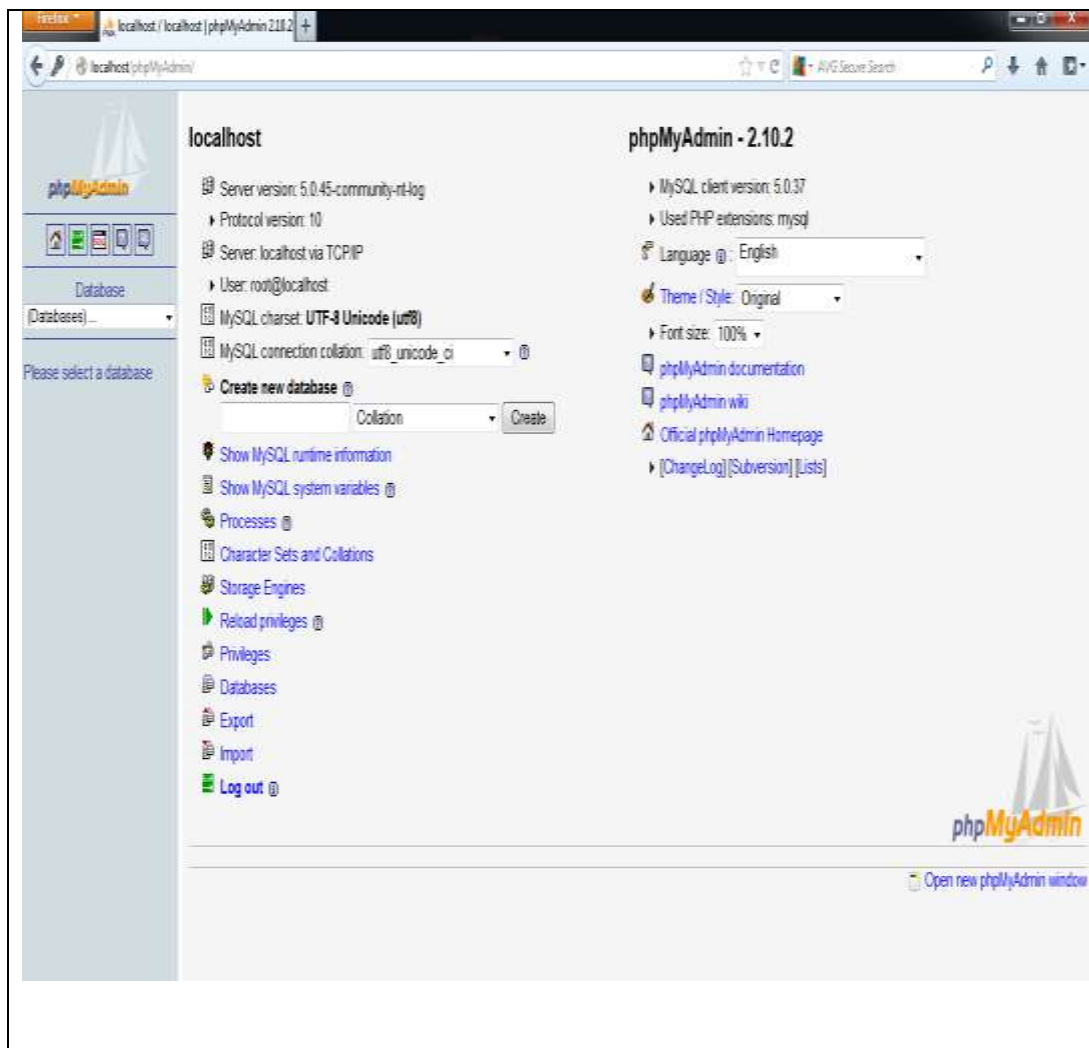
Firefox
localhost / localhost | phpMyAdmin 2.10.2
localhost/phpMyAdmin/
AVG Secure Search

phpMyAdmin

Database
(Databases)...

Please select a database

localhost

Server version: 5.0.45-community-nt-log
Protocol version: 10
Server: localhost via TCP/IP
User: root@localhost
MySQL charset: UTF-8 Unicode (utf8)
MySQL connection collation: utf8_unicode_ci
Create new database
Collation
Create
Show MySQL runtime information
Show MySQL system variables
Processes
Character Sets and Collations
Storage Engines
Reload privileges
Privileges
Databases
Export
Import
Log out

phpMyAdmin - 2.10.2

MySQL client version: 5.0.37
Used PHP extensions: mysql
Language: English
Theme / Style: Original
Font size: 100%
phpMyAdmin documentation
phpMyAdmin wiki
Official phpMyAdmin Homepage
[ChangeLog] [Subversion] [Lists]

phpMyAdmin

Open new phpMyAdmin window